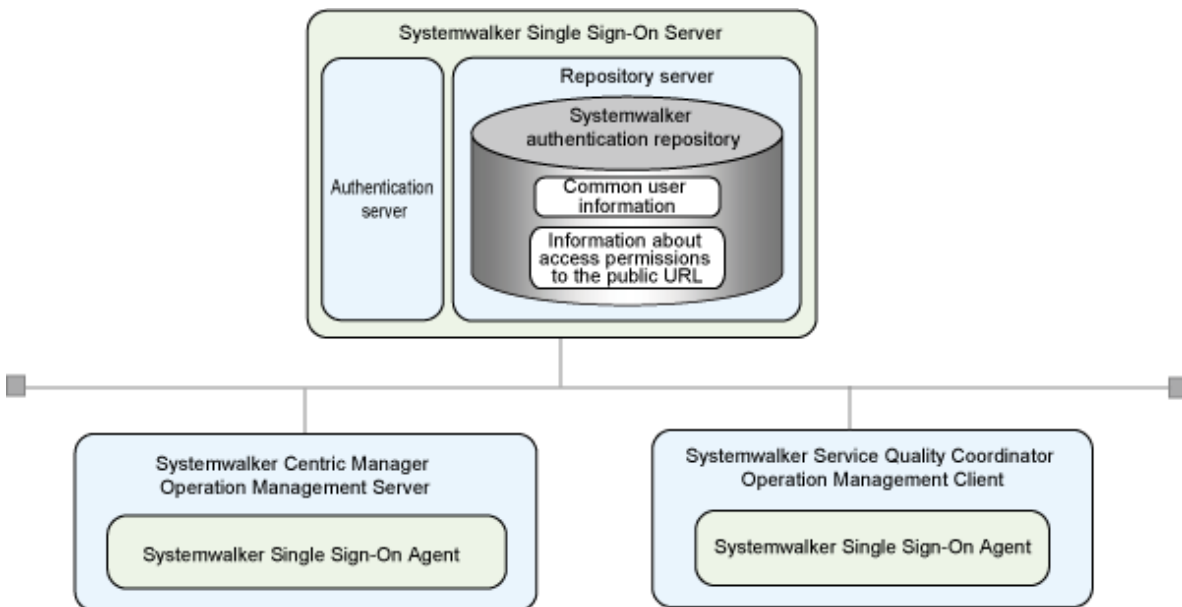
Systemwalker Single Sign-On Server

Authentication server

Repository server

Systemwalker authentication repository

Common user information

Information about access permissions to the public URL

Systemwalker Centric Manager Operation Management Server

Systemwalker Single Sign-On Agent

Systemwalker Service Quality Coordinator Operation Management Client

Systemwalker Single Sign-On Agent